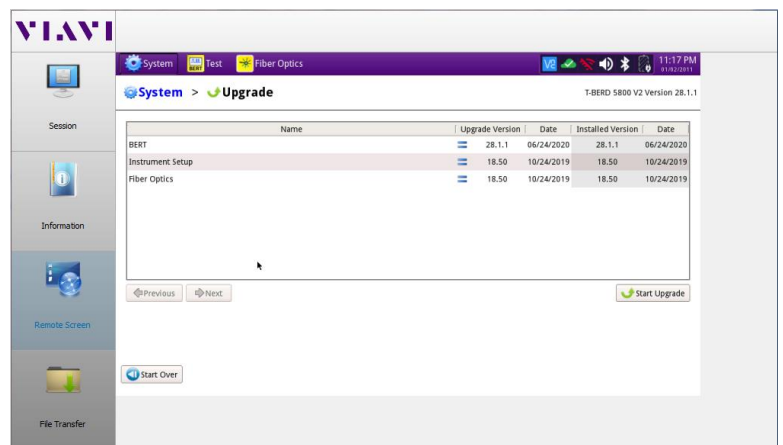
VIAVI

Session

Information

Remote Screen

File Transfer

System Test Fiber Optics

11:17 PM 01/02/2011

System > Upgrade

T-BERD 5800 V2 Version 28.1.1

| Name | Upgrade Version | Date | Installed Version | Date |
|---|---|---|---|---|
| BERT | 28.1.1 | 06/24/2020 | 28.1.1 | 06/24/2020 |
| Instrument Setup | 18.50 | 10/24/2019 | 18.50 | 10/24/2019 |
| Fiber Optics | 18.50 | 10/24/2019 | 18.50 | 10/24/2019 |

Previous Next

Start Upgrade

Start Over